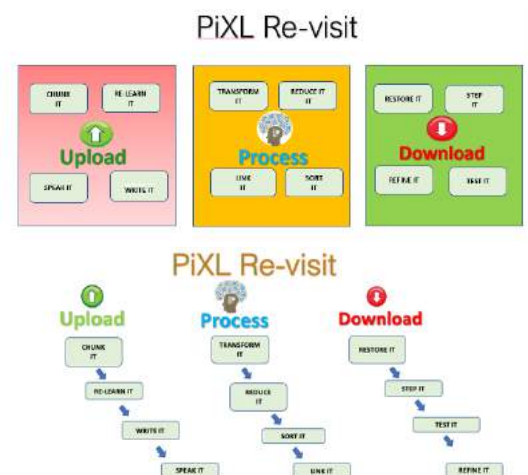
PiXL Re-visit

CHUNK IT

RE-LEARN IT

Upload

SPEAK IT

WRITE IT

TRANSFORM IT

REDUCE IT

Process

LINK IT

SORT IT

RESTORE IT

STEP IT

Download

REFINE IT

TEST IT

PiXL Re-visit

Upload

CHUNK IT

RE-LEARN IT

WRITE IT

SPEAK IT

Process

TRANSFORM IT

REDUCE IT

SORT IT

LINK IT

Download

RESTORE IT

STEP IT

TEST IT

REFINE IT